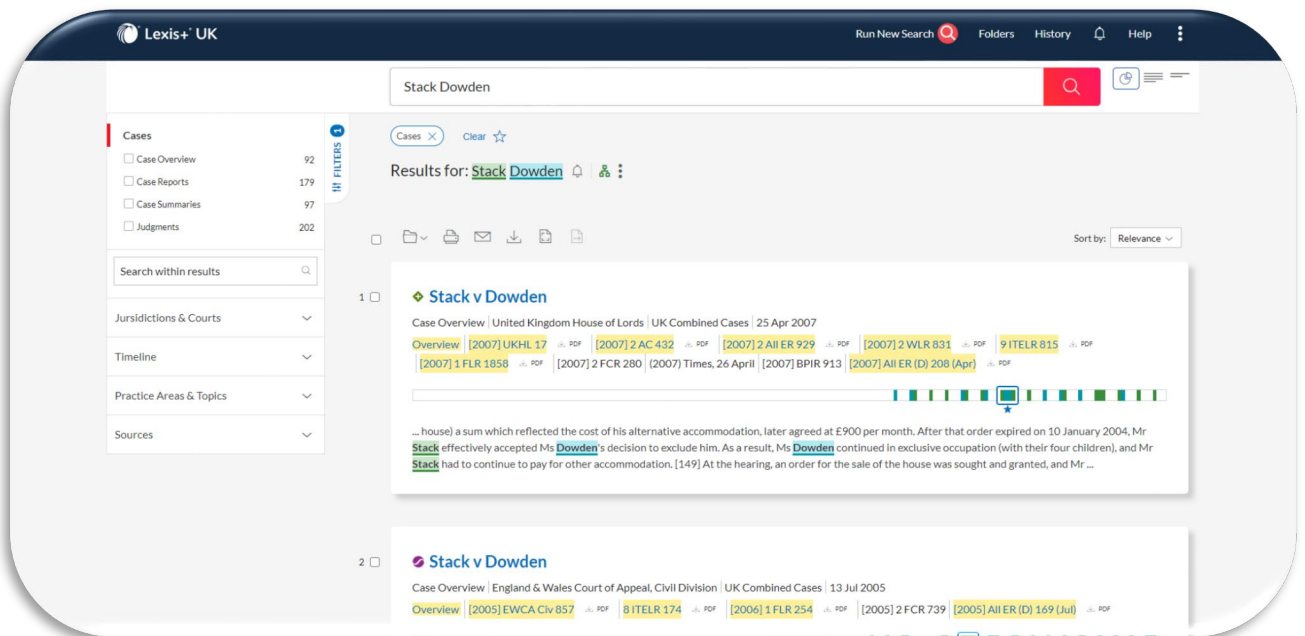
Lexis+ UK

Run New Search Folders History Help

Stack Dowden

Cases

Case Overview 92

Case Reports 179

Case Summaries 97

Judgments 202

FILTERS 1

Search within results

Jursidictions & Courts

Timeline

Practice Areas & Topics

Sources

Cases × Clear

Results for: Stack Dowden

Sort by: Relevance

1 Stack v Dowden

Case Overview | United Kingdom House of Lords | UK Combined Cases | 25 Apr 2007

Overview | [2007] UKHL 17 PDF | [2007] 2 AC 432 PDF | [2007] 2 All ER 929 PDF | [2007] 2 WLR 831 PDF | 9 ITELR 815 PDF | [2007] 1 FLR 1858 PDF | [2007] 2 FCR 280 | (2007) Times, 26 April | [2007] BPIR 913 | [2007] All ER (D) 208 (Apr) PDF

... house) a sum which reflected the cost of his alternative accommodation, later agreed at £900 per month. After that order expired on 10 January 2004, Mr Stack effectively accepted Ms Dowden's decision to exclude him. As a result, Ms Dowden continued in exclusive occupation (with their four children), and Mr Stack had to continue to pay for other accommodation. [149] At the hearing, an order for the sale of the house was sought and granted, and Mr ...

2 Stack v Dowden

Case Overview | England & Wales Court of Appeal, Civil Division | UK Combined Cases | 13 Jul 2005

Overview | [2005] EWCA Civ 857 PDF | 8 ITELR 174 PDF | [2006] 1 FLR 254 PDF | [2005] 2 FCR 739 | [2005] All ER (D) 169 (Jul) PDF